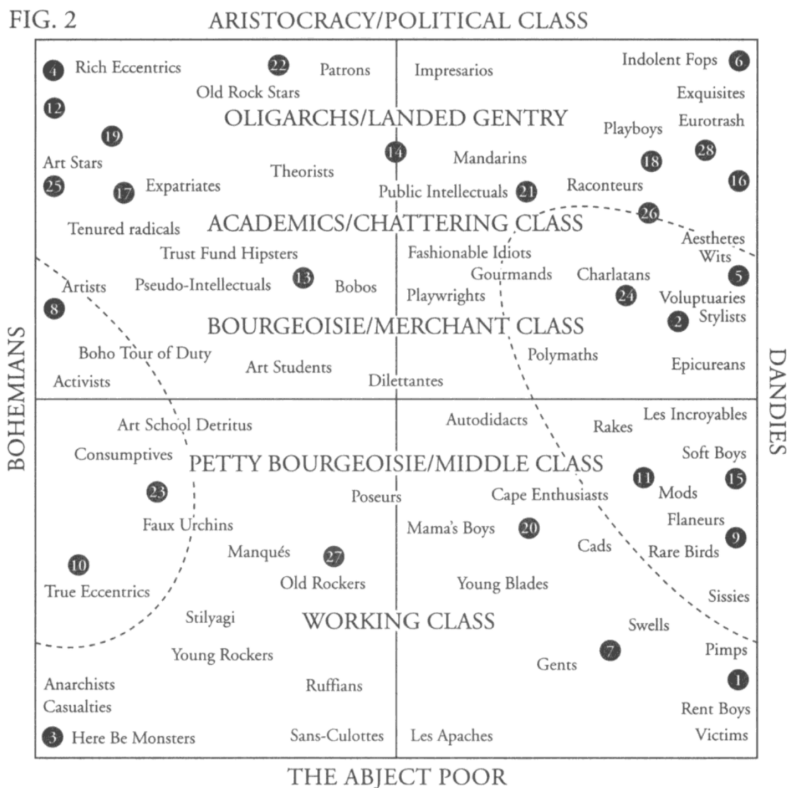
FIG. 2

ARISTOCRACY/POLITICAL CLASS

4 Rich Eccentrics

22 Patrons

Old Rock Stars

Impresarios

Indolent Fops 6

Exquisites

12

19

OLIGARCHS/LANDED GENTRY

Playboys

Eurotrash

Art Stars

14

Mandarins

18

28

25

17 Expatriates

Theorists

Public Intellectuals 21

Raconteurs

16

26

Tenured radicals

ACADEMICS/CHATTERING CLASS

Aesthetes

Trust Fund Hipsters

Fashionable Idiots

Wits

Artists

Pseudo-Intellectuals

13 Bobos

Gourmands

Charlatans

5

8

Playwrights

24

Voluptuaries

2 Stylists

BOURGEOISIE/MERCHANT CLASS

Boho Tour of Duty

Polymaths

Activists

Art Students

Dilettantes

Epicureans

Art School Detritus

Autodidacts

Rakes

Les Incroyables

Consumptives

PETTY BOURGEOISIE/MIDDLE CLASS

Soft Boys

11

15

23

Poseurs

Cape Enthusiasts

Mods

Faux Urchins

Mama's Boys 20

Flaneurs

9

Manqués

27

Cads

Rare Birds

10

True Eccentrics

Old Rockers

Young Blades

Sissies

Stilyagi

WORKING CLASS

Swells

Young Rockers

7

Pimps

Gents

Anarchists

Ruffians

1

Casualties

Rent Boys

3 Here Be Monsters

Sans-Culottes

Les Apaches

Victims

THE ABJECT POOR

BOHEMIANS

DANDIES